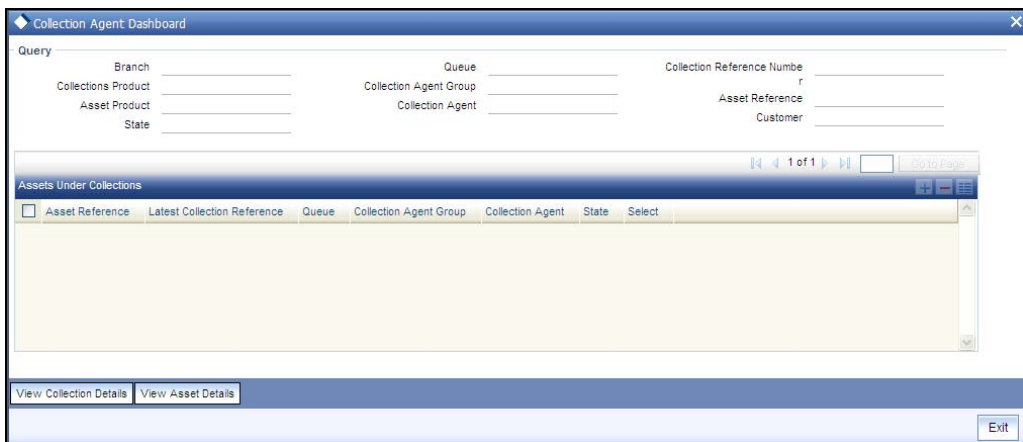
Collection Agent Dashboard

Query

Branch

Collections Product

Asset Product

State

Queue

Collection Agent Group

Collection Agent

Collection Reference Number

Asset Reference

Customer

1 of 1

Go to Page

Assets Under Collections

| Asset Reference | Latest Collection Reference | Queue | Collection Agent Group | Collection Agent | State | Select |
|---|---|---|---|---|---|---|

View Collection Details

View Asset Details

Exit